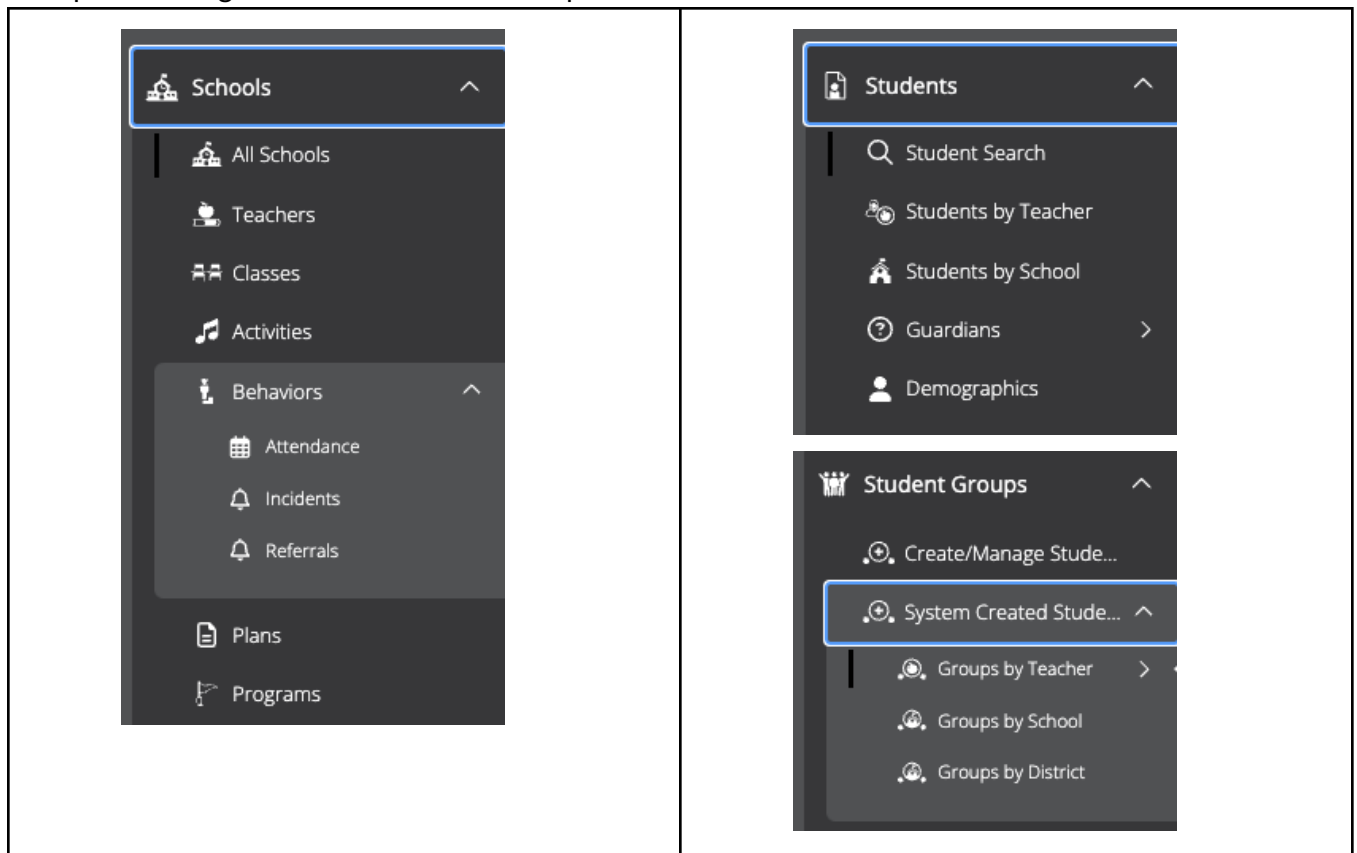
| Schools<br>All Schools<br>Teachers<br>Classes<br>Activities<br>Behaviors<br>Attendance<br>Incidents<br>Referrals<br>Plans<br>Programs | Students<br>Student Search<br>Students by Teacher<br>Students by School<br>Guardians<br>Demographics<br><br>Student Groups<br>Create/Manage Stude...<br>System Created Stude...<br>Groups by Teacher<br>Groups by School<br>Groups by District |
|---|---|